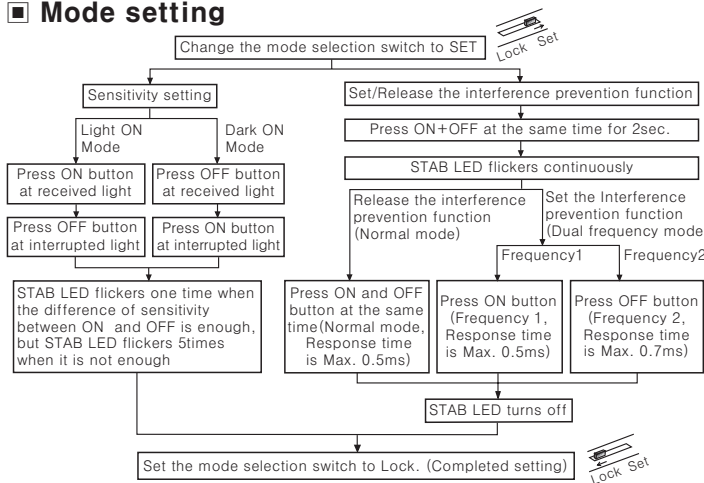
■ Mode setting

Lock Set

Change the mode selection switch to SET

Sensitivity setting

Light ON Mode

Dark ON Mode

Press ON button at received light

Press OFF button at received light

Press OFF button at interrupted light

Press ON button at interrupted light

STAB LED flickers one time when the difference of sensitivity between ON and OFF is enough, but STAB LED flickers 5times when it is not enough

Set/Release the interference prevention function

Press ON+OFF at the same time for 2sec.

STAB LED flickers continuously

Release the interference prevention function (Normal mode)

Set the Interference prevention function (Dual frequency mode

Frequency1

Frequency2

Press ON and OFF button at the same time(Normal mode, Response time is Max. 0.5ms)

Press ON button (Frequency 1, Response time is Max. 0.5ms)

Press OFF button (Frequency 2, Response time is Max. 0.7ms)

STAB LED turns off

Set the mode selection switch to Lock. (Completed setting)

Lock Set